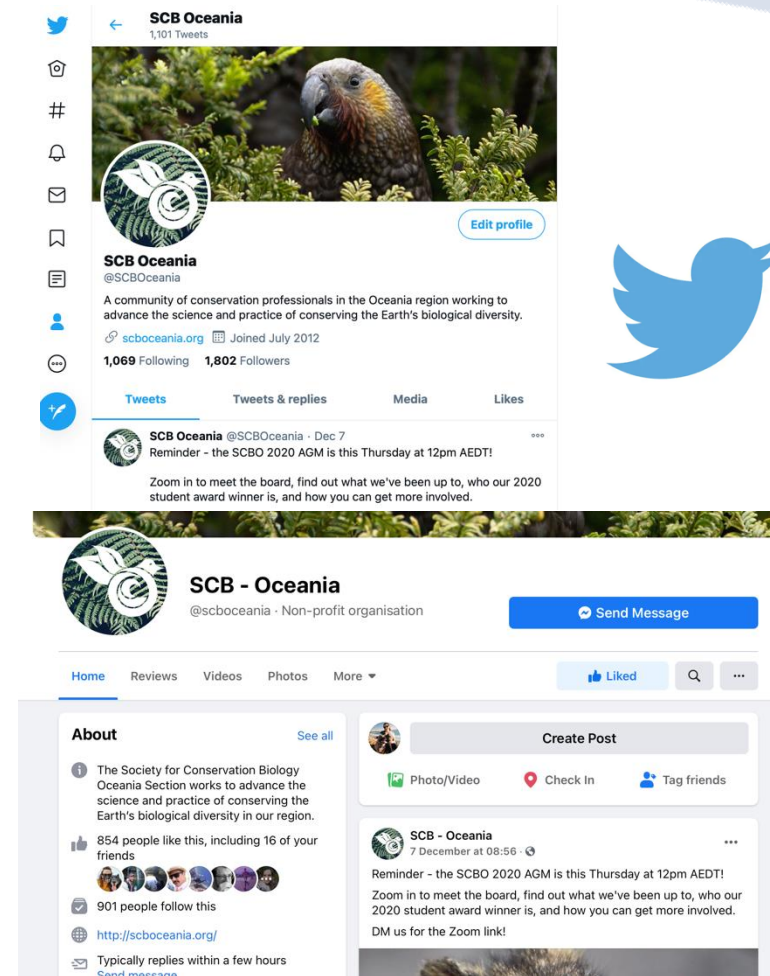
SCB Oceania
1,101 Tweets

Edit profile

SCB Oceania
@SCBOceania

A community of conservation professionals in the Oceania region working to advance the science and practice of conserving the Earth's biological diversity.

scboceania.org Joined July 2012

1,069 Following 1,802 Followers

Tweets Tweets & replies Media Likes

SCB Oceania @SCBOceania · Dec 7
Reminder - the SCBO 2020 AGM is this Thursday at 12pm AEDT!

Zoom in to meet the board, find out what we've been up to, who our 2020 student award winner is, and how you can get more involved.

SCB - Oceania
@scboceania · Non-profit organisation

Send Message

Home Reviews Videos Photos More

Liked

About See all

The Society for Conservation Biology Oceania Section works to advance the science and practice of conserving the Earth's biological diversity in our region.

854 people like this, including 16 of your friends

901 people follow this

http://scboceania.org/

Typically replies within a few hours
Send message

Create Post

Photo/Video Check In Tag friends

SCB - Oceania
7 December at 08:56

Reminder - the SCBO 2020 AGM is this Thursday at 12pm AEDT!

Zoom in to meet the board, find out what we've been up to, who our 2020 student award winner is, and how you can get more involved.

DM us for the Zoom link!